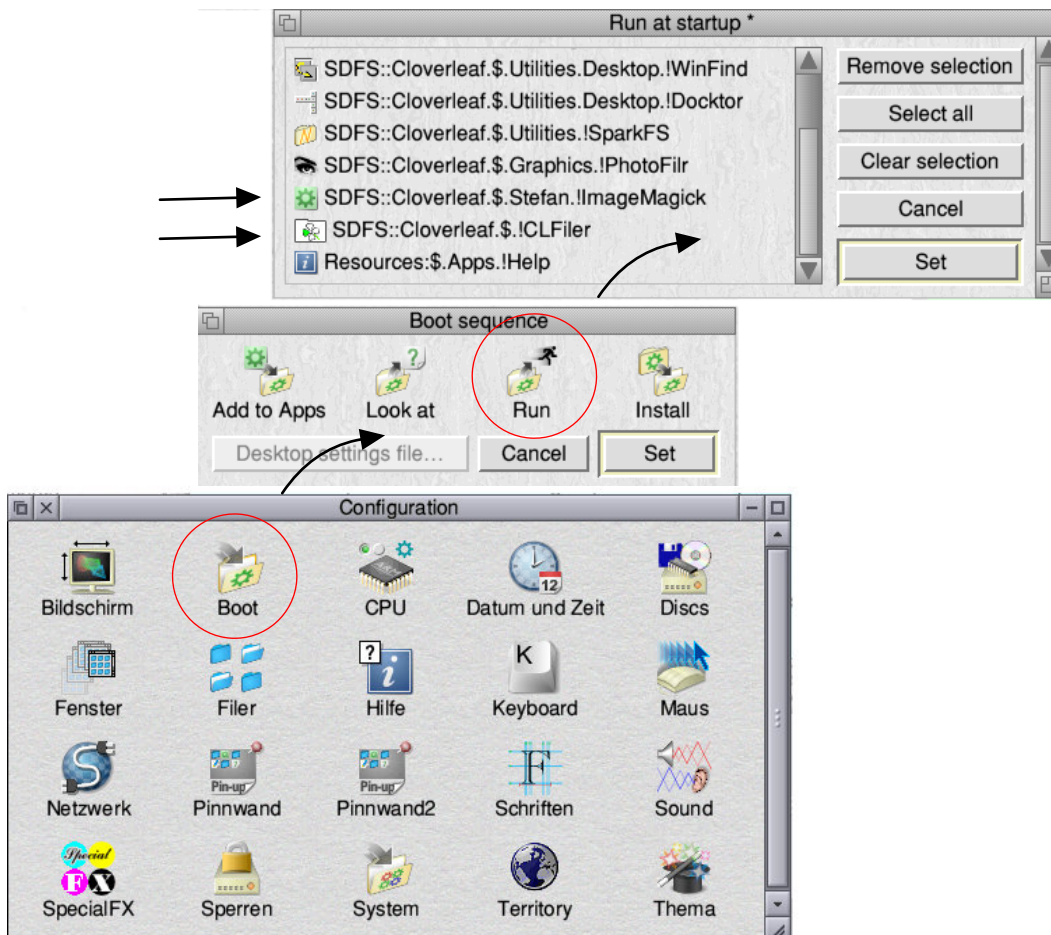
Run at startup *

SDFS::Cloverleaf.$.Utilities.Desktop.!WinFind
SDFS::Cloverleaf.$.Utilities.Desktop.!Docktor
SDFS::Cloverleaf.$.Utilities.!SparkFS
SDFS::Cloverleaf.$.Graphics.!PhotoFilr
SDFS::Cloverleaf.$.Stefan.!ImageMagick
SDFS::Cloverleaf.$.!CLFiler
Resources:$.Apps.!Help

Remove selection
Select all
Clear selection
Cancel
Set

Boot sequence

Add to Apps
Look at
Run
Install
Desktop settings file...
Cancel
Set

Configuration

Bildschirm
Boot
CPU
Datum und Zeit
Discs
Fenster
Filer
Hilfe
Keyboard
Maus
Netzwerk
Pinnwand
Pinnwand2
Schriften
Sound
SpecialFX
Sperren
System
Territory
Thema